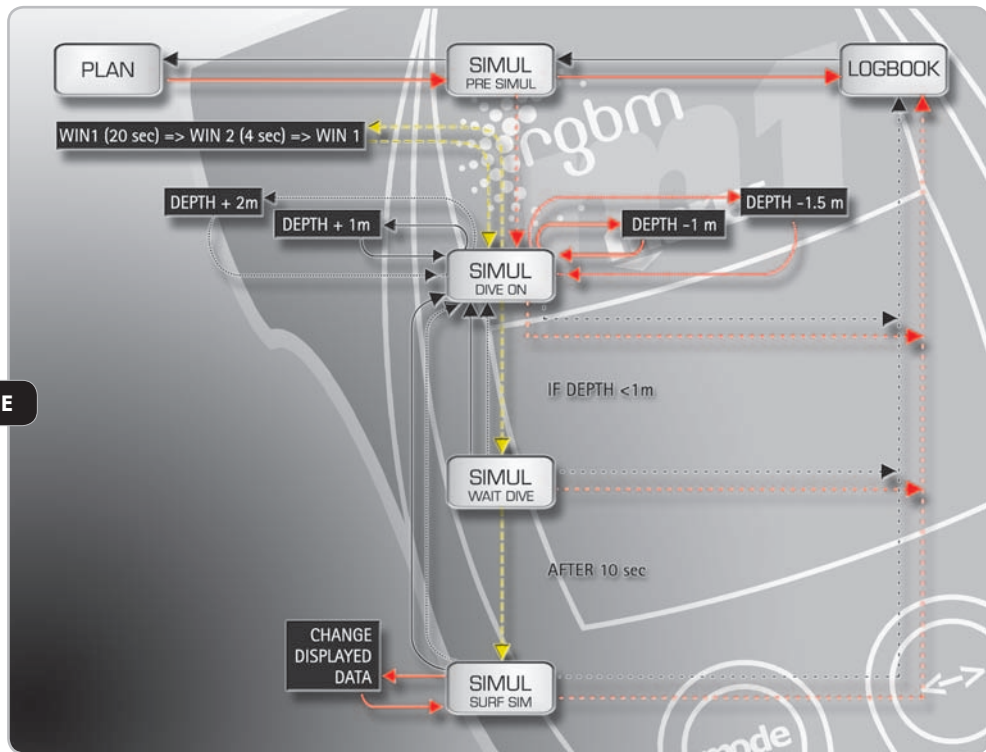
PLAN

SIMUL
PRE SIMUL

LOGBOOK

rgbm

WIN1 (20 sec) => WIN 2 (4 sec) => WIN 1

DEPTH + 2m

DEPTH + 1m

DEPTH -1 m

DEPTH -1.5 m

SIMUL
DIVE ON

E

IF DEPTH <1m

SIMUL
WAIT DIVE

AFTER 10 sec

CHANGE DISPLAYED DATA

SIMUL
SURF SIM

mode